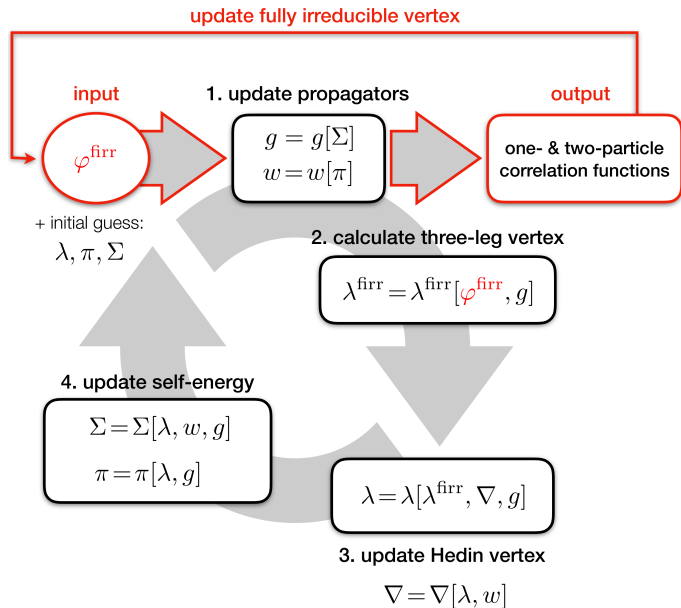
update fully irreducible vertex

input

$\varphi^{\text{firr}}$

+ initial guess:

$\lambda, \pi, \Sigma$

1. update propagators

$g = g[\Sigma]$

$w = w[\pi]$

output

one- & two-particle correlation functions

2. calculate three-leg vertex

$\lambda^{\text{firr}} = \lambda^{\text{firr}}[\varphi^{\text{firr}}, g]$

4. update self-energy

$\Sigma = \Sigma[\lambda, w, g]$

$\pi = \pi[\lambda, g]$

$\lambda = \lambda[\lambda^{\text{firr}}, \nabla, g]$

3. update Hedin vertex

$\nabla = \nabla[\lambda, w]$